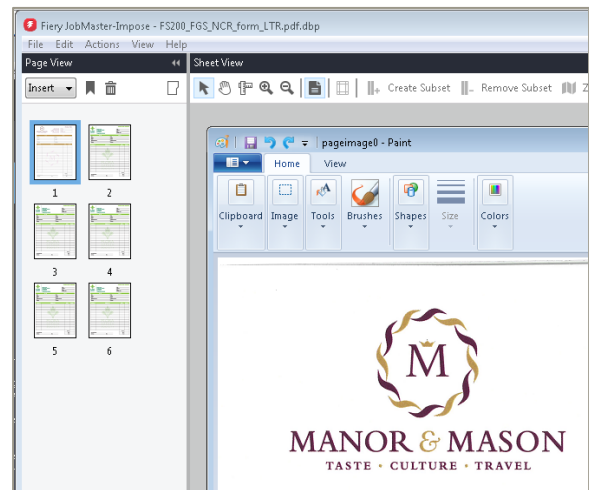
Fiery JobMaster-Impose - FS200_FGS_NCR_form_LTR.pdf.dbp
File Edit Actions View Help
Page View
Sheet View
Insert
Create Subset
Remove Subset
1
2
3
4
5
6
pageimage0 - Paint
Home
View
Clipboard
Image
Tools
Brushes
Shapes
Size
Colors
M
MANOR & MASON
TASTE · CULTURE · TRAVEL